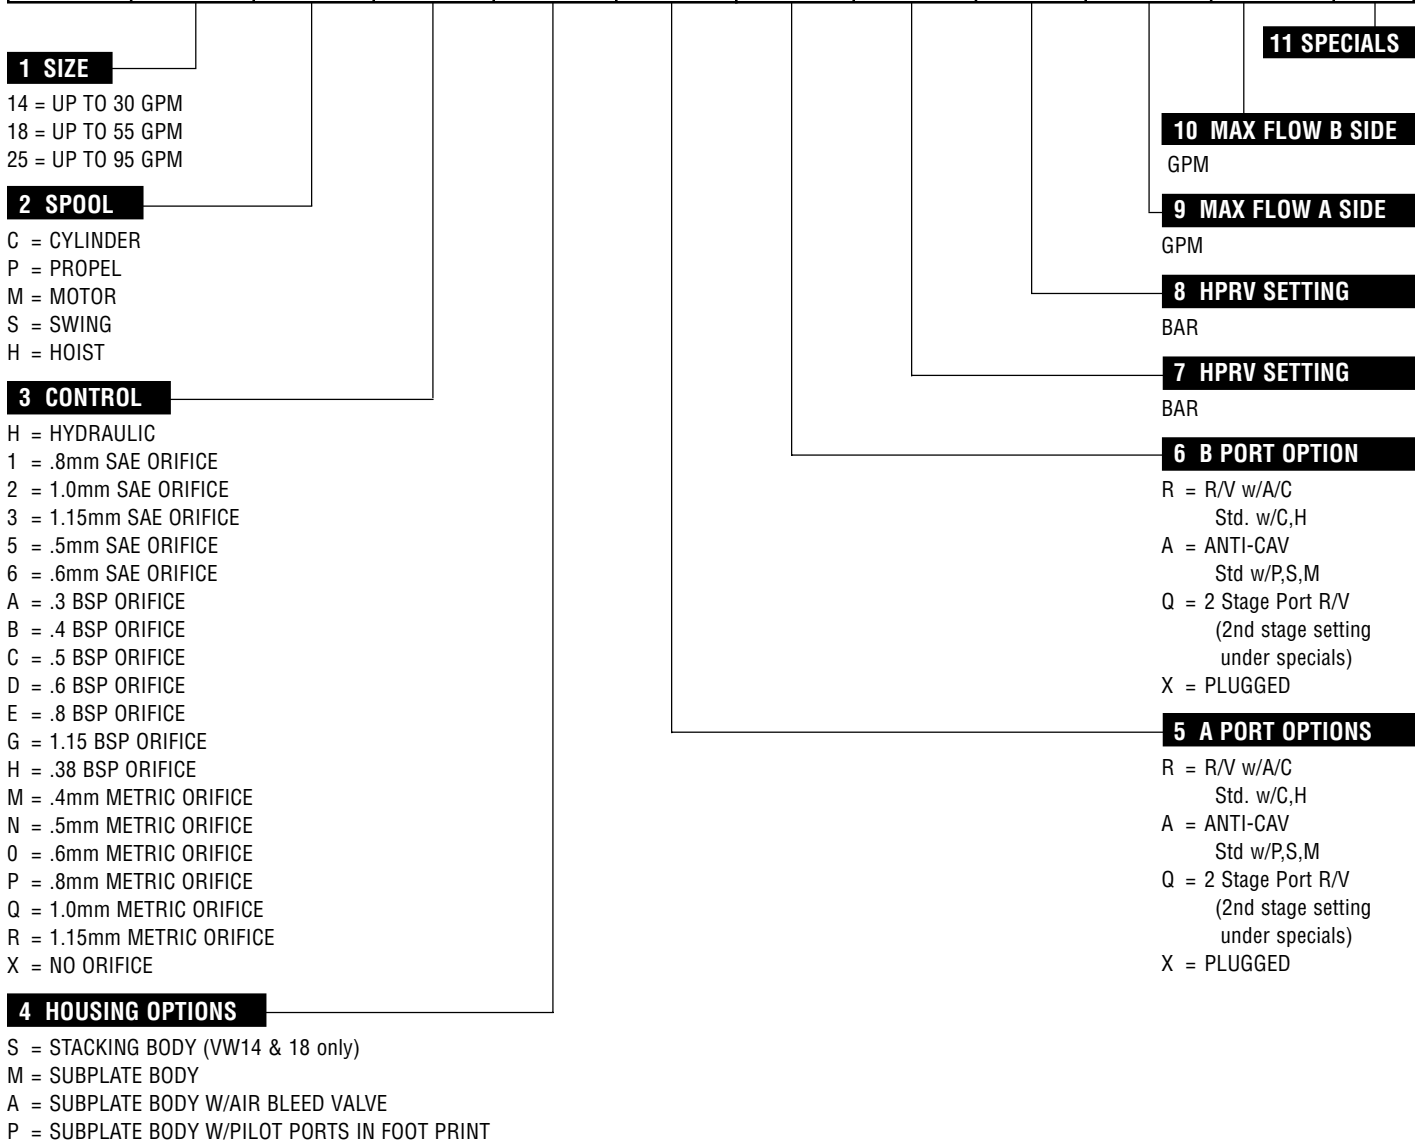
11 SPECIALS

1 SIZE
14 = UP TO 30 GPM
18 = UP TO 55 GPM
25 = UP TO 95 GPM

2 SPOOL
C = CYLINDER
P = PROPEL
M = MOTOR
S = SWING
H = HOIST

3 CONTROL
H = HYDRAULIC
1 = .8mm SAE ORIFICE
2 = 1.0mm SAE ORIFICE
3 = 1.15mm SAE ORIFICE
5 = .5mm SAE ORIFICE
6 = .6mm SAE ORIFICE
A = .3 BSP ORIFICE
B = .4 BSP ORIFICE
C = .5 BSP ORIFICE
D = .6 BSP ORIFICE
E = .8 BSP ORIFICE
G = 1.15 BSP ORIFICE
H = .38 BSP ORIFICE
M = .4mm METRIC ORIFICE
N = .5mm METRIC ORIFICE
0 = .6mm METRIC ORIFICE
P = .8mm METRIC ORIFICE
Q = 1.0mm METRIC ORIFICE
R = 1.15mm METRIC ORIFICE
X = NO ORIFICE

4 HOUSING OPTIONS
S = STACKING BODY (VW14 & 18 only)
M = SUBPLATE BODY
A = SUBPLATE BODY W/AIR BLEED VALVE
P = SUBPLATE BODY W/PILOT PORTS IN FOOT PRINT

10 MAX FLOW B SIDE
GPM

9 MAX FLOW A SIDE
GPM

8 HPRV SETTING
BAR

7 HPRV SETTING
BAR

6 B PORT OPTION
R = R/V w/A/C Std. w/C,H
A = ANTI-CAV Std w/P,S,M
Q = 2 Stage Port R/V (2nd stage setting under specials)
X = PLUGGED

5 A PORT OPTIONS
R = R/V w/A/C Std. w/C,H
A = ANTI-CAV Std w/P,S,M
Q = 2 Stage Port R/V (2nd stage setting under specials)
X = PLUGGED